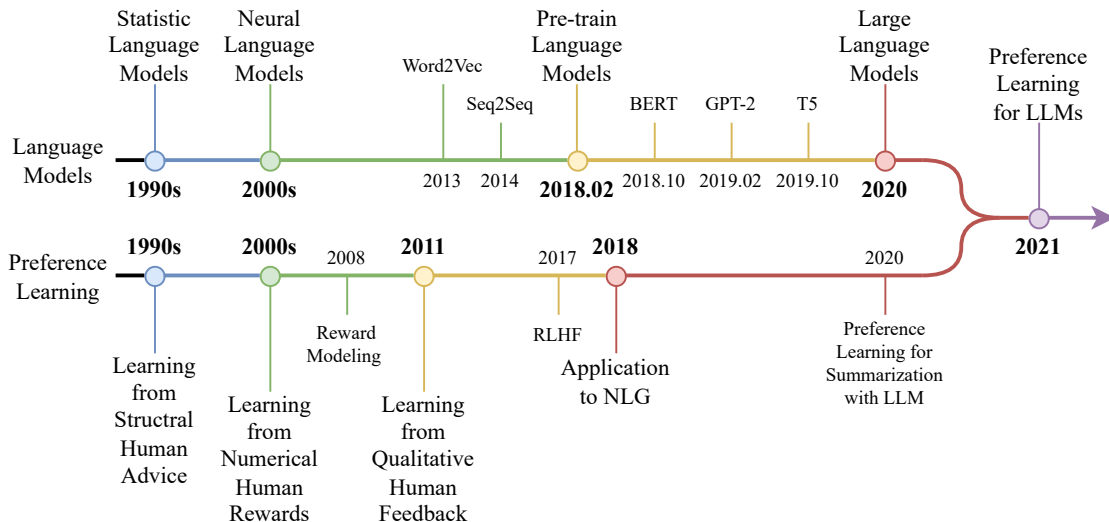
Statistic Language Models

Neural Language Models

Word2Vec

Seq2Seq

Pre-train Language Models

BERT

GPT-2

T5

Large Language Models

Preference Learning for LLMs

Language Models

1990s

2000s

2013

2014

2018.02

2018.10

2019.02

2019.10

2020

2021

Preference Learning

1990s

2000s

2008

2011

2017

2018

2020

Reward Modeling

RLHF

Preference Learning for Summarization with LLM

Learning from Structral Human Advice

Learning from Numerical Human Rewards

Learning from Qualitative Human Feedback

Application to NLG